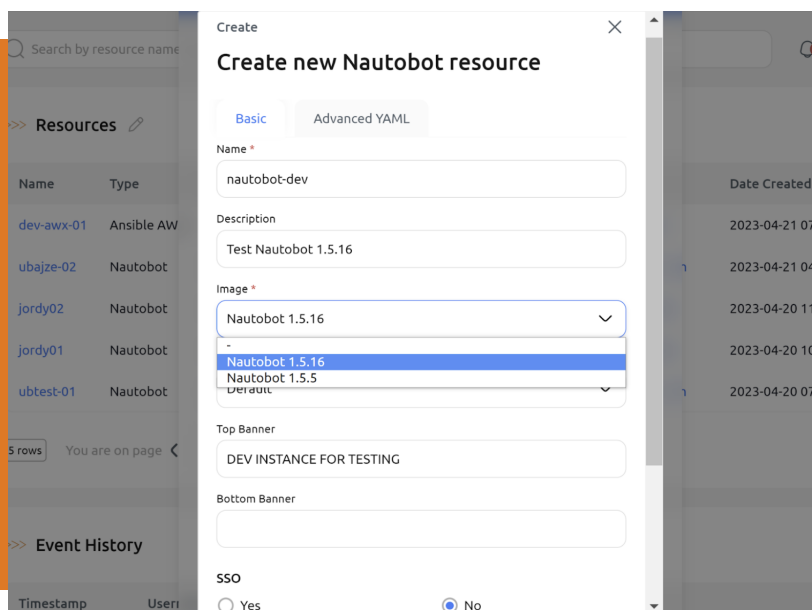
Search by resource name

Resources

| Name | Type |
|---|---|
| dev-awx-01 | Ansible AW |
| ubajze-02 | Nautobot |
| jordy02 | Nautobot |
| jordy01 | Nautobot |
| ubtest-01 | Nautobot |

5 rows You are on page

Event History

Timestamp User

Date Created
2023-04-21 07
2023-04-21 04
2023-04-20 11
2023-04-20 10
2023-04-20 07

Create

Create new Nautobot resource

Basic Advanced YAML

Name *
nautobot-dev

Description
Test Nautobot 1.5.16

Image *
Nautobot 1.5.16

-
Nautobot 1.5.16
Nautobot 1.5.5

Default

Top Banner
DEV INSTANCE FOR TESTING

Bottom Banner

SSO
Yes No